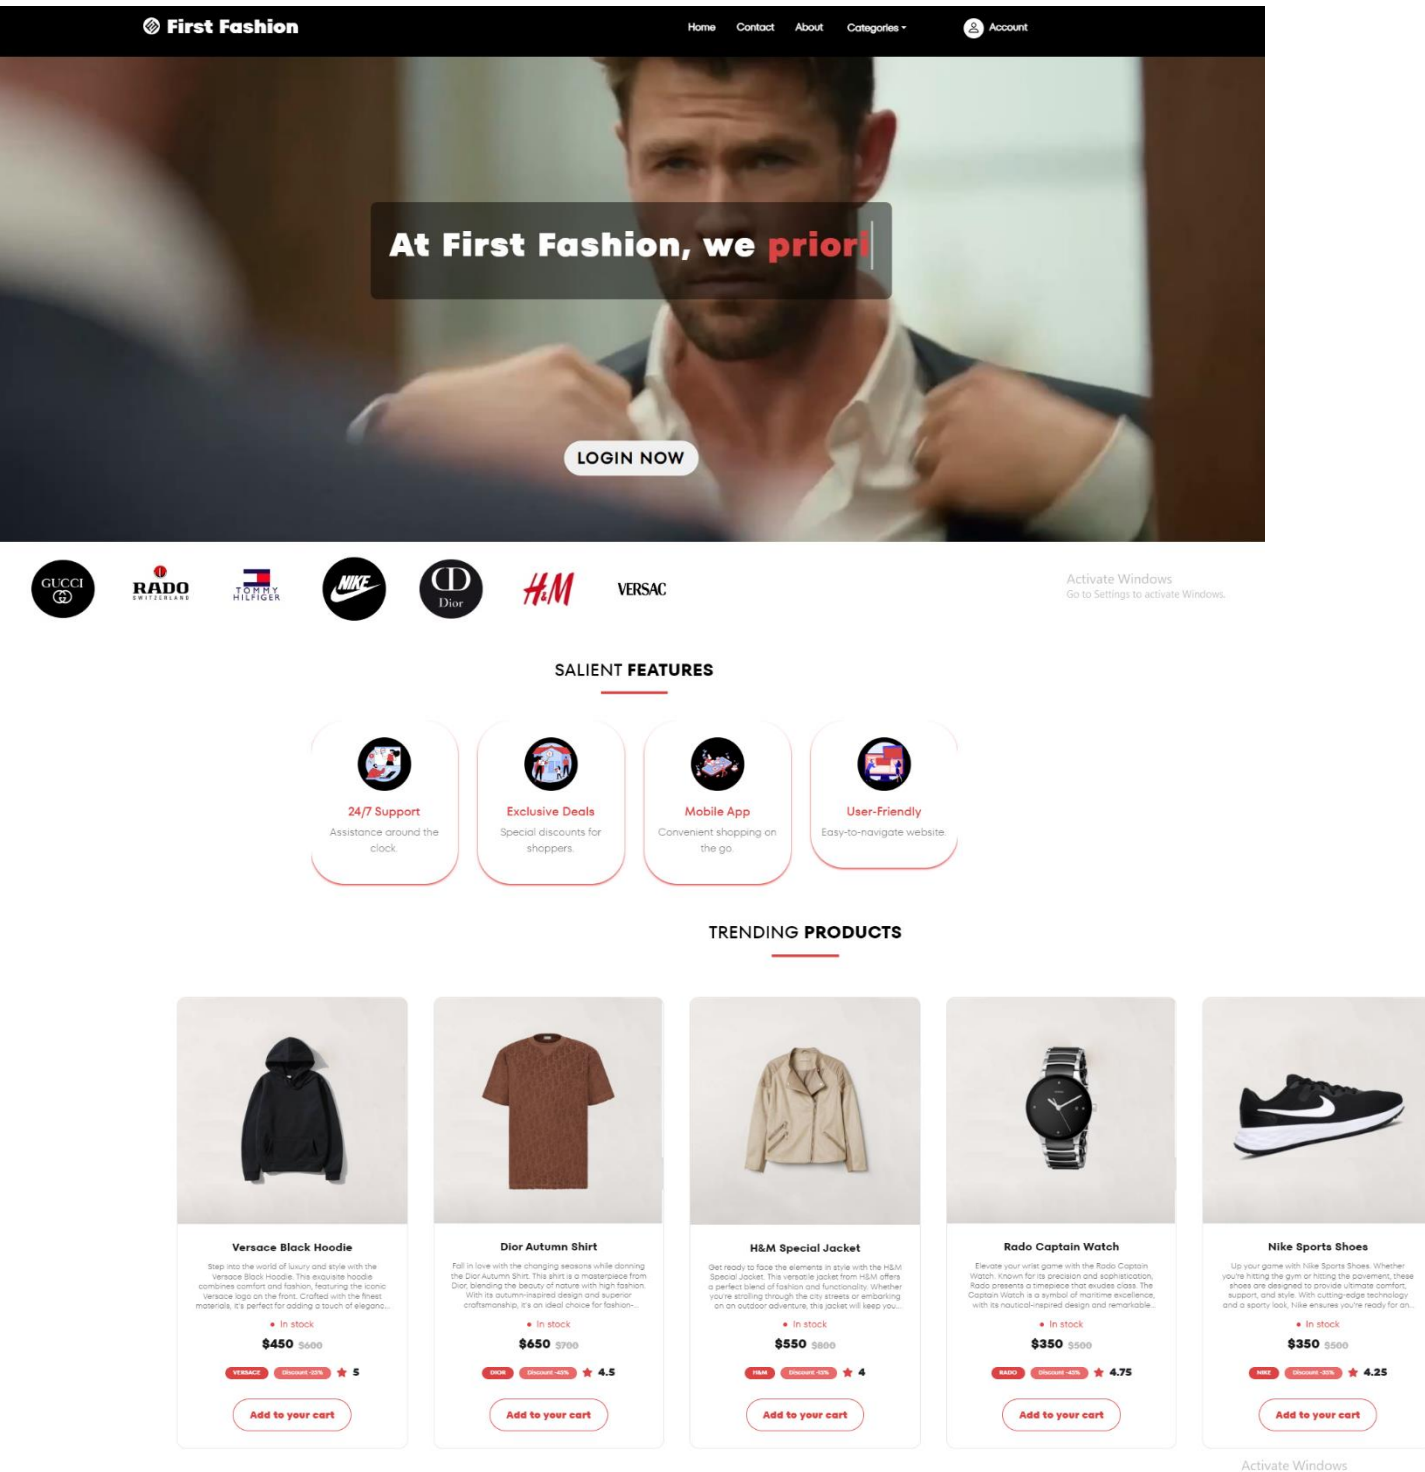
First Fashion

Home Contact About Categories Account

At First Fashion, we priori

LOGIN NOW

GUCCI RADO SWITZERLAND TOMMY HILFIGER NIKE Dior H&M VERSAC

Activate Windows
Go to Settings to activate Windows.

SALIENT FEATURES

24/7 Support
Assistance around the clock

Exclusive Deals
Special discounts for shoppers

Mobile App
Convenient shopping on the go

User-Friendly
Easy-to-navigate website

TRENDING PRODUCTS

Versace Black Hoodie
Step into the world of luxury and style with the Versace Black Hoodie. This exquisite hoodie combines comfort and fashion, featuring the iconic Versace logo on the front. Crafted with the finest materials, it's perfect for adding a touch of elegance...
• In stock
$450 $600
VERSACE Discount -25% ★ 5
Add to your cart

Dior Autumn Shirt
Fall in love with the changing seasons while donning the Dior Autumn Shirt. This shirt is a masterpiece from Dior, blending the beauty of nature with high fashion. With its autumn-inspired design and superior craftsmanship, it's an ideal choice for fashion-...
• In stock
$650 $700
DIOR Discount -45% ★ 4.5
Add to your cart

H&M Special Jacket
Get ready to face the elements in style with the H&M Special Jacket. This versatile jacket from H&M offers a perfect blend of fashion and functionality. Whether you're strolling through the city streets or embarking on an outdoor adventure, this jacket will keep you...
• In stock
$550 $800
H&M Discount -15% ★ 4
Add to your cart

Rado Captain Watch
Elevate your wrist game with the Rado Captain Watch. Known for its precision and sophistication, Rado presents a timepiece that exudes class. The Captain Watch is a symbol of maritime excellence, with its nautical-inspired design and remarkable...
• In stock
$350 $500
RADO Discount -40% ★ 4.75
Add to your cart

Nike Sports Shoes
Up your game with Nike Sports Shoes. Whether you're hitting the gym or hitting the pavement, these shoes are designed to provide ultimate comfort, support, and style. With cutting-edge technology and a sporty look, Nike ensures you're ready for an...
• In stock
$350 $500
NIKE Discount -30% ★ 4.25
Add to your cart

Activate Windows